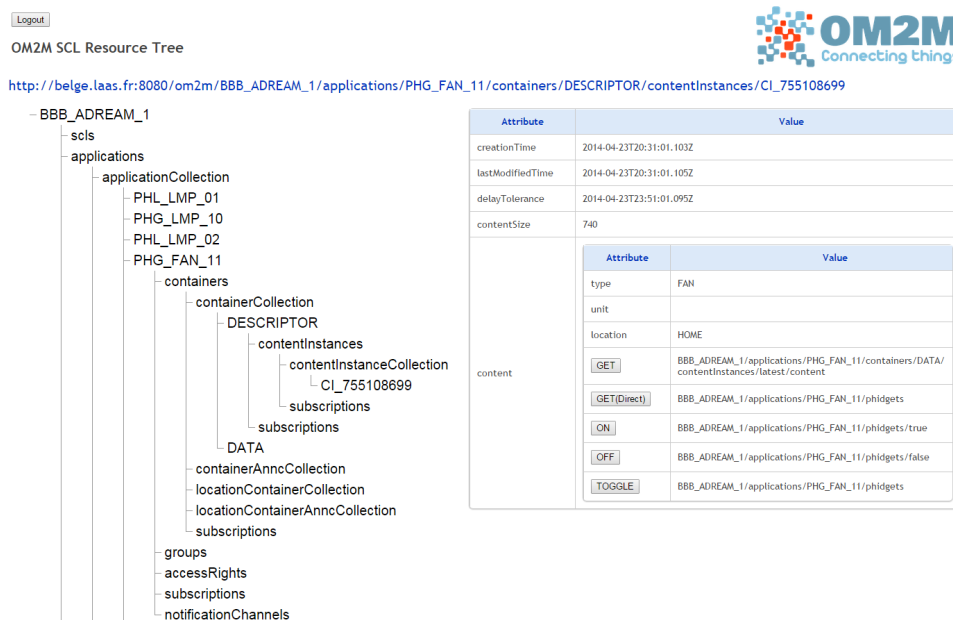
Logout

OM2M SCL Resource Tree

OM2M Connecting thing

http://belge.laas.fr:8080/om2m/BBB_ADREAM_1/applications/PHG_FAN_11/containers/DESCRIPTOR/contentInstances/CI_755108699

BBB_ADREAM_1
scls
applications
applicationCollection
PHL_LMP_01
PHG_LMP_10
PHL_LMP_02
PHG_FAN_11
containers
containerCollection
DESCRIPTOR
contentInstances
contentInstanceCollection
CI_755108699
subscriptions
subscriptions
DATA
containerAnncCollection
locationContainerCollection
locationContainerAnncCollection
subscriptions
groups
accessRights
subscriptions
notificationChannels

| Attribute | Value |
|---|---|
| creationTime | 2014-04-23T20:31:01.103Z |
| lastModifiedTime | 2014-04-23T20:31:01.105Z |
| delayTolerance | 2014-04-23T23:51:01.095Z |
| contentSize | 740 |
| content | (nested table) |

| Attribute | Value |
|---|---|
| type | FAN |
| unit | |
| location | HOME |
| GET | BBB_ADREAM_1/applications/PHG_FAN_11/containers/DATA/contentInstances/latest/content |
| GET(Direct) | BBB_ADREAM_1/applications/PHG_FAN_11/phidgets |
| ON | BBB_ADREAM_1/applications/PHG_FAN_11/phidgets/true |
| OFF | BBB_ADREAM_1/applications/PHG_FAN_11/phidgets/false |
| TOGGLE | BBB_ADREAM_1/applications/PHG_FAN_11/phidgets |